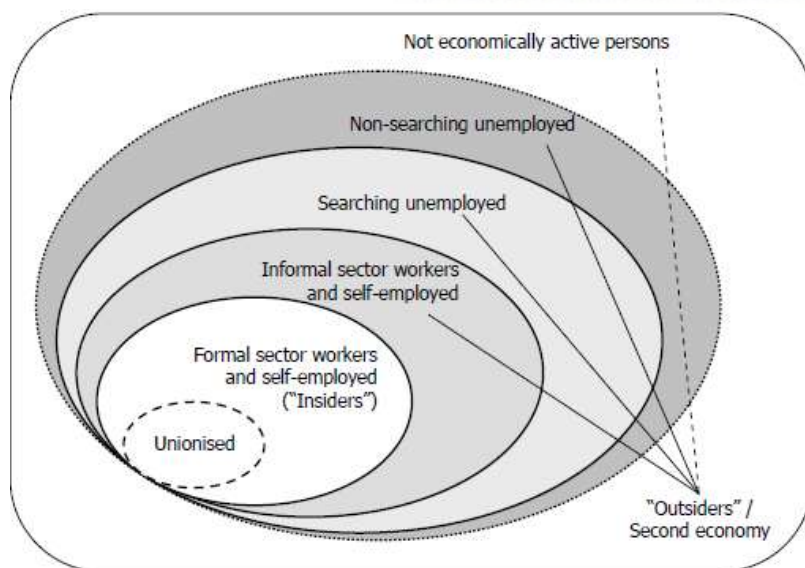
Not economically active persons

Non-searching unemployed

Searching unemployed

Informal sector workers and self-employed

Formal sector workers and self-employed ("Insiders")

Unionised

"Outsiders" / Second economy